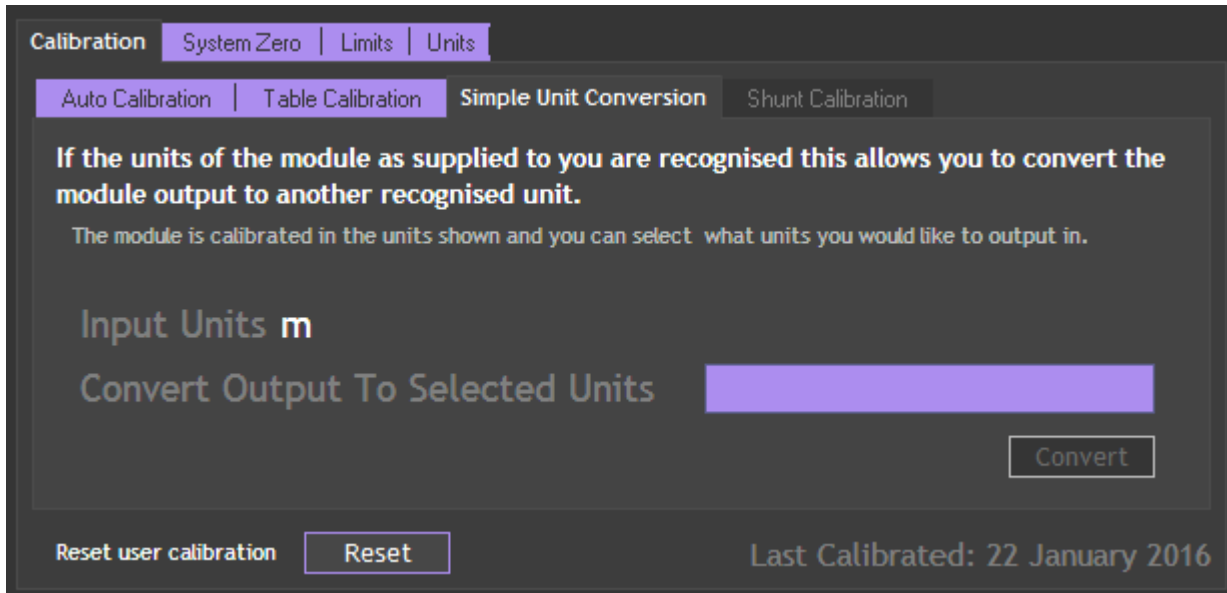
Calibration | System Zero | Limits | Units

Auto Calibration | Table Calibration | Simple Unit Conversion | Shunt Calibration

If the units of the module as supplied to you are recognised this allows you to convert the module output to another recognised unit.

The module is calibrated in the units shown and you can select what units you would like to output in.

Input Units m

Convert Output To Selected Units

Convert

Reset user calibration

Reset

Last Calibrated: 22 January 2016